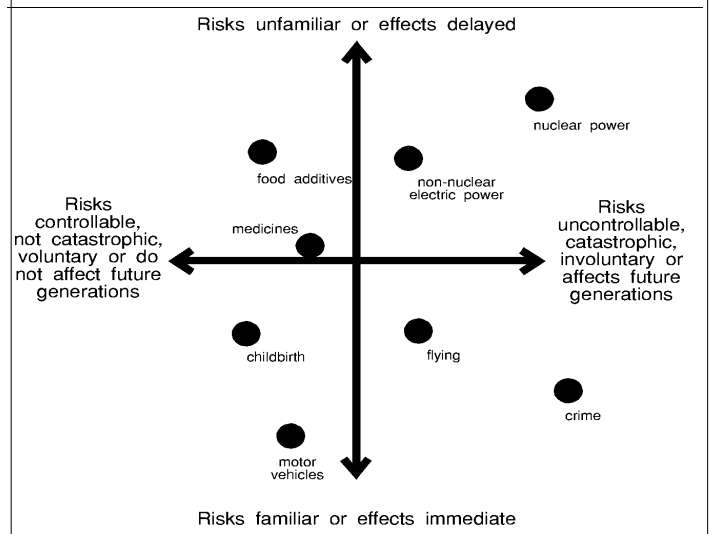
Risks unfamiliar or effects delayed

nuclear power

food additives

non-nuclear electric power

Risks controllable, not catastrophic, voluntary or do not affect future generations

medicines

Risks uncontrollable, catastrophic, involuntary or affects future generations

childbirth

flying

crime

motor vehicles

Risks familiar or effects immediate